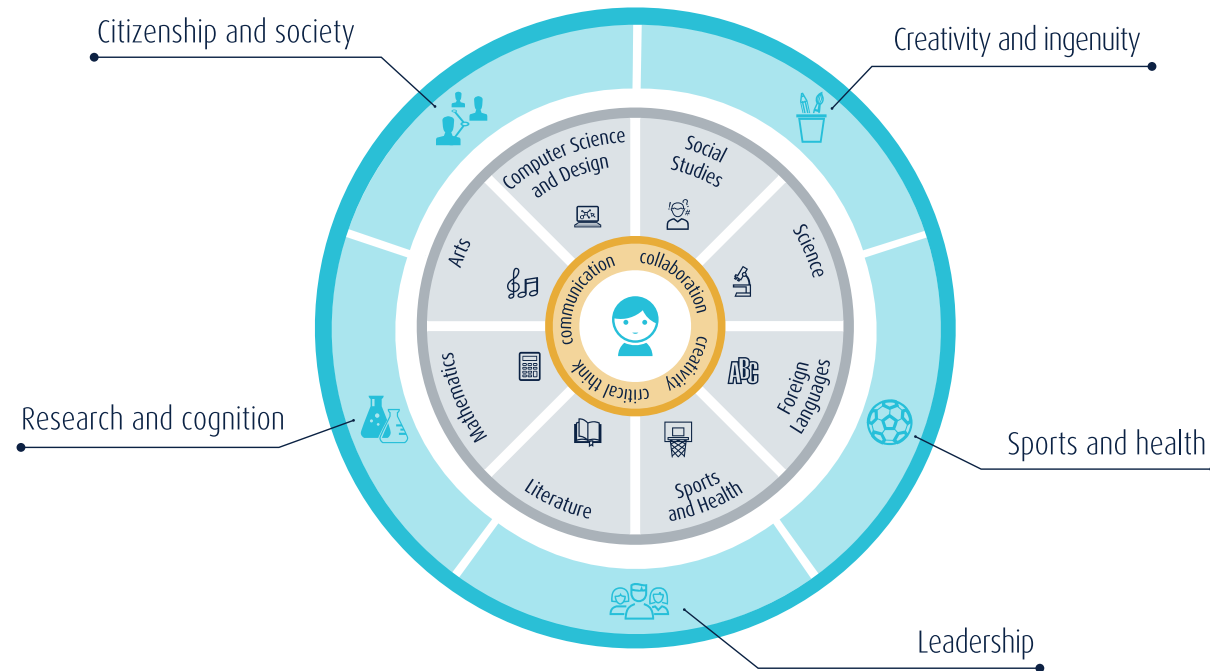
Citizenship and society

Creativity and ingenuity

Computer Science and Design

Social Studies

Science

Arts

communication

collaboration

creativity

critical think

Mathematics

ABC

Foreign Languages

Research and cognition

Sports and health

Literature

Sports and Health

Leadership